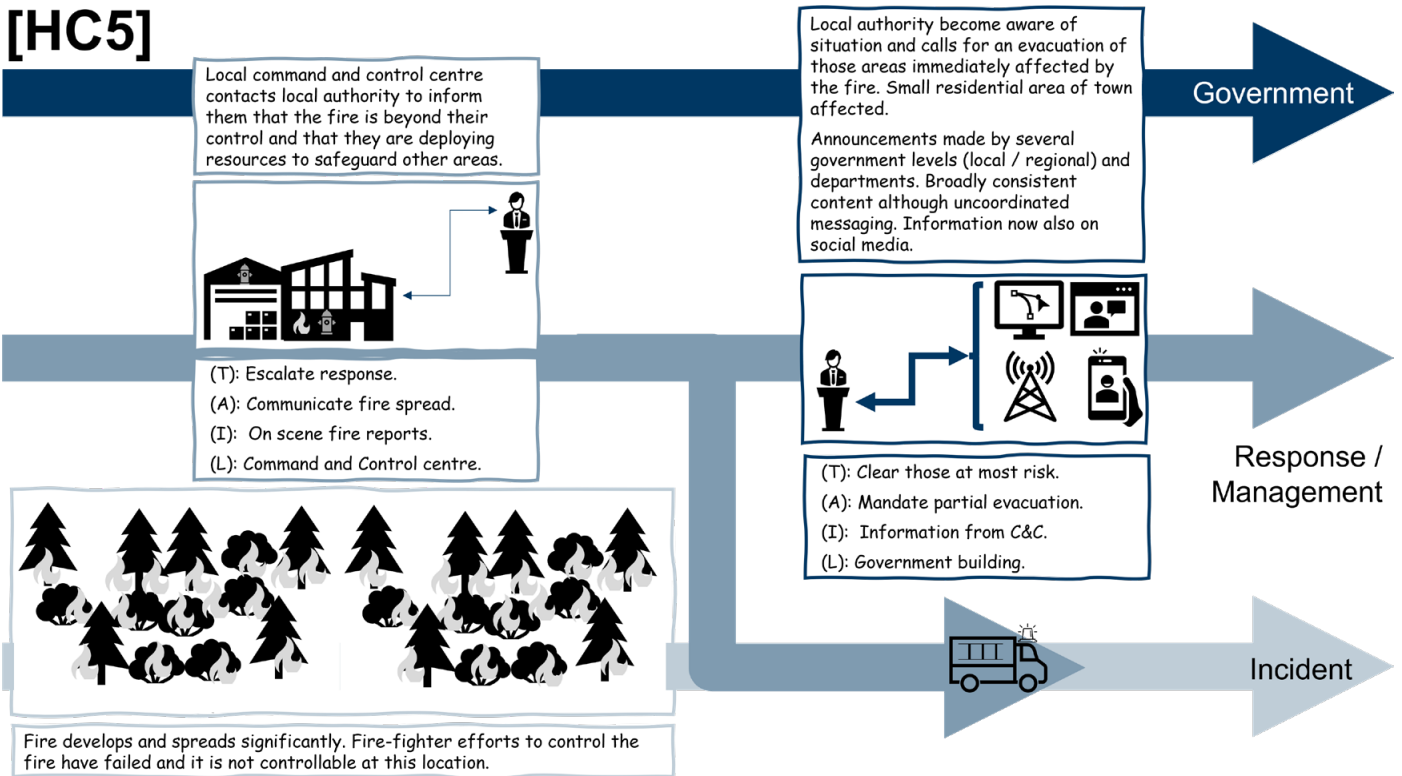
[HC5]

Local command and control centre contacts local authority to inform them that the fire is beyond their control and that they are deploying resources to safeguard other areas.

(T): Escalate response.

(A): Communicate fire spread.

(I): On scene fire reports.

(L): Command and Control centre.

Local authority become aware of situation and calls for an evacuation of those areas immediately affected by the fire. Small residential area of town affected.

Announcements made by several government levels (local / regional) and departments. Broadly consistent content although uncoordinated messaging. Information now also on social media.

Government

(T): Clear those at most risk.

(A): Mandate partial evacuation.

(I): Information from C&C.

(L): Government building.

Response / Management

Incident

Fire develops and spreads significantly. Fire-fighter efforts to control the fire have failed and it is not controllable at this location.